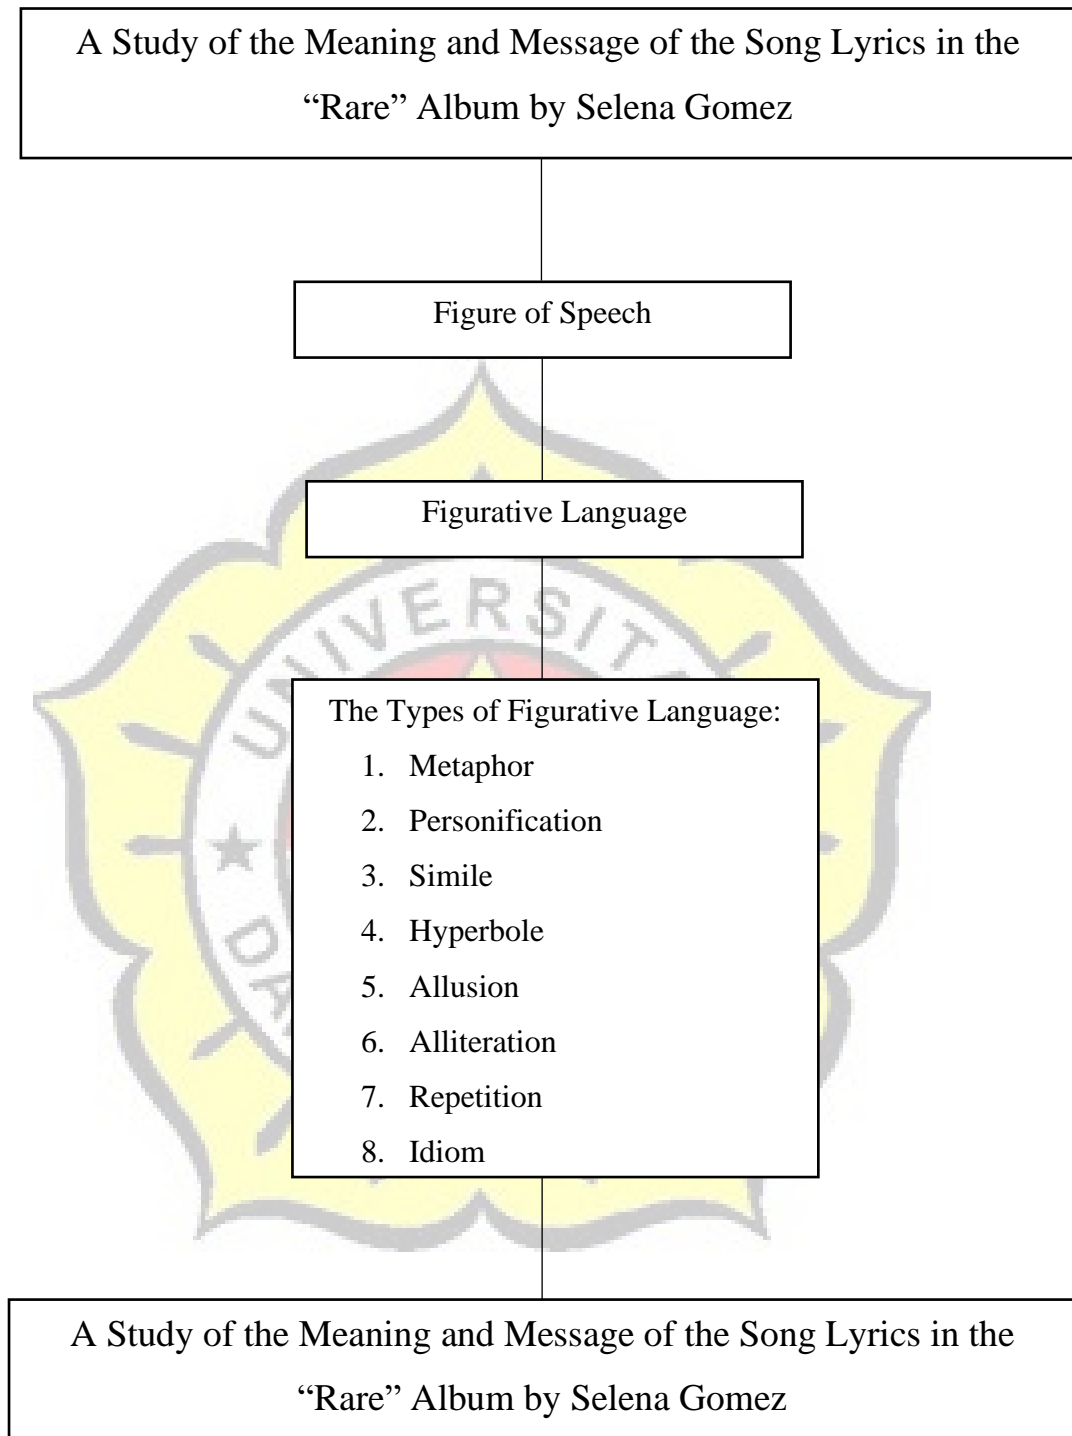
A Study of the Meaning and Message of the Song Lyrics in the "Rare" Album by Selena Gomez

Figure of Speech

Figurative Language

The Types of Figurative Language:
1. Metaphor
2. Personification
3. Simile
4. Hyperbole
5. Allusion
6. Alliteration
7. Repetition
8. Idiom

A Study of the Meaning and Message of the Song Lyrics in the "Rare" Album by Selena Gomez